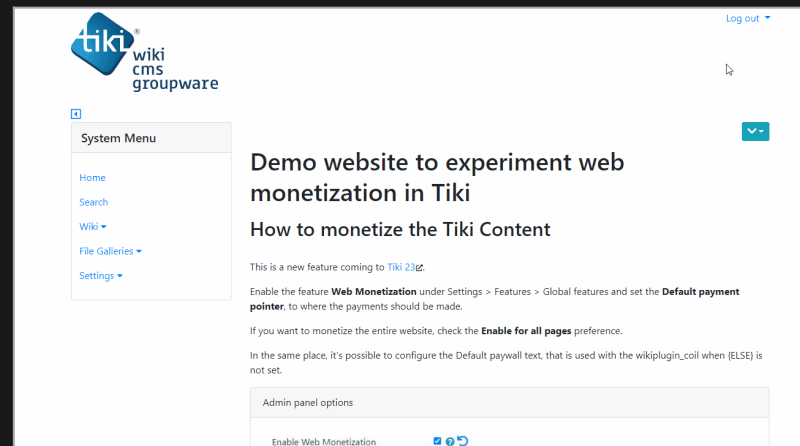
tiki®
wiki
cms
groupware

Log out

System Menu

Home

Search

Wiki

File Galleries

Settings

Demo website to experiment web monetization in Tiki

How to monetize the Tiki Content

This is a new feature coming to Tiki 23.

Enable the feature **Web Monetization** under Settings > Features > Global features and set the **Default payment pointer**, to where the payments should be made.

If you want to monetize the entire website, check the **Enable for all pages** preference.

In the same place, it's possible to configure the Default paywall text, that is used with the wikiplugin_coil when {ELSE} is not set.

Admin panel options

Enable Web Monetization